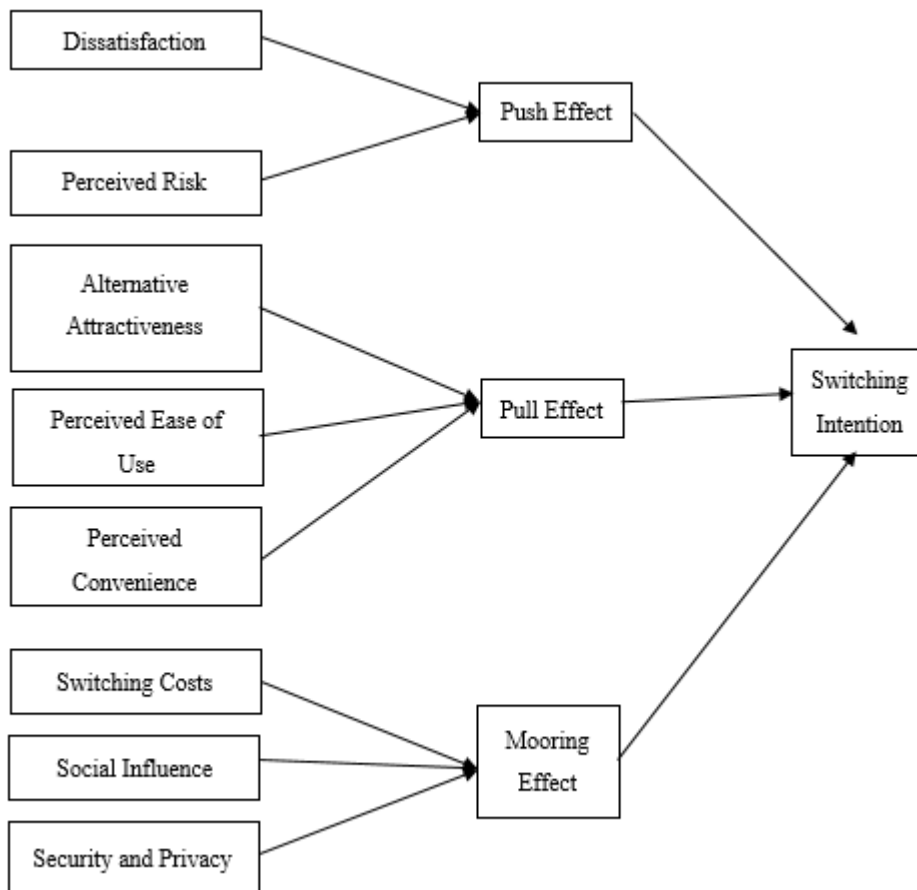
Dissatisfaction

Perceived Risk

Push Effect

Alternative Attractiveness

Perceived Ease of Use

Perceived Convenience

Pull Effect

Switching Intention

Switching Costs

Social Influence

Security and Privacy

Mooring Effect